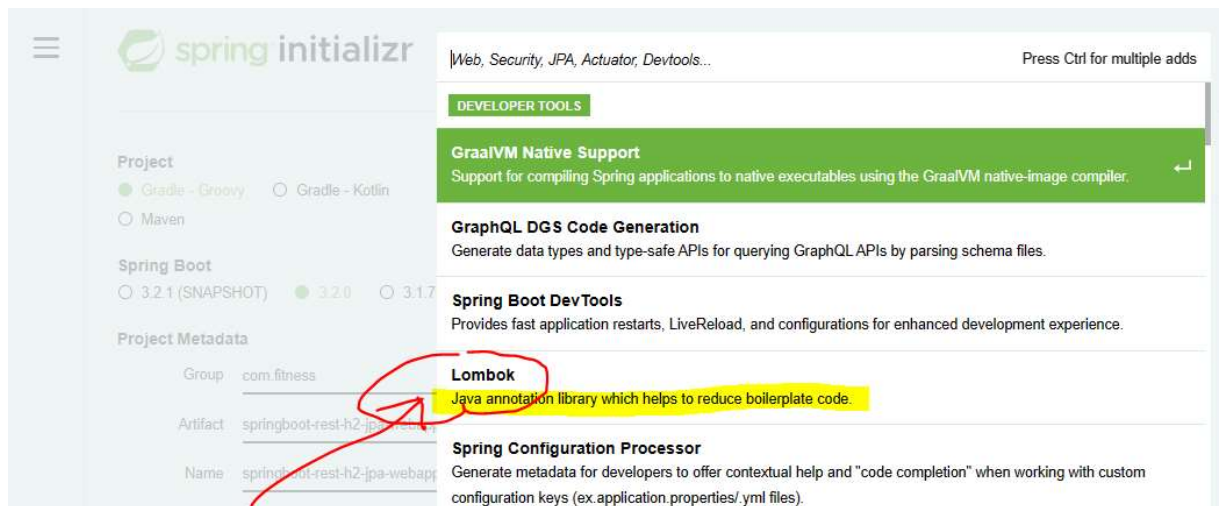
spring initializr

Project
Gradle - Groovy Gradle - Kotlin
Maven

Spring Boot
3.2.1 (SNAPSHOT) 3.2.0 3.1.7

Project Metadata
Group com.fitness
Artifact springboot-rest-h2-jpa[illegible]
Name springboot-rest-h2-jpa-webapp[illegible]

Web, Security, JPA, Actuator, Devtools...
Press Ctrl for multiple adds

DEVELOPER TOOLS

GraalVM Native Support
Support for compiling Spring applications to native executables using the GraalVM native-image compiler.

GraphQL DGS Code Generation
Generate data types and type-safe APIs for querying GraphQL APIs by parsing schema files.

Spring Boot DevTools
Provides fast application restarts, LiveReload, and configurations for enhanced development experience.

Lombok
Java annotation library which helps to reduce boilerplate code.

Spring Configuration Processor
Generate metadata for developers to offer contextual help and "code completion" when working with custom configuration keys (ex.application.properties/.yml files).